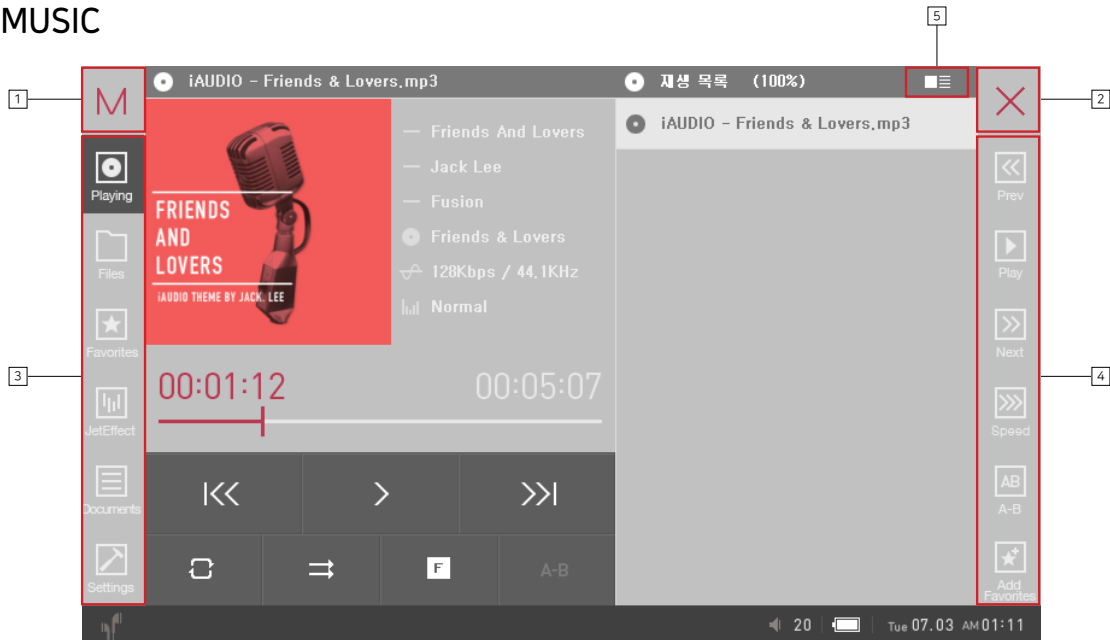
MUSIC

5

1

M

iAUDIO - Friends & Lovers.mp3

재생 목록 (100%)

2

iAUDIO - Friends & Lovers.mp3

Playing

Files

Favorites

JetEffect

Documents

Settings

3

FRIENDS AND LOVERS

iAUDIO THEME BY JACK. LEE

Friends And Lovers

Jack Lee

Fusion

Friends & Lovers

128Kbps / 44.1KHz

Normal

00:01:12

00:05:07

F

A-B

Prev

Play

Next

Speed

AB

A-B

Add Favorites

4

20

Tue 07.03 AM 01:11